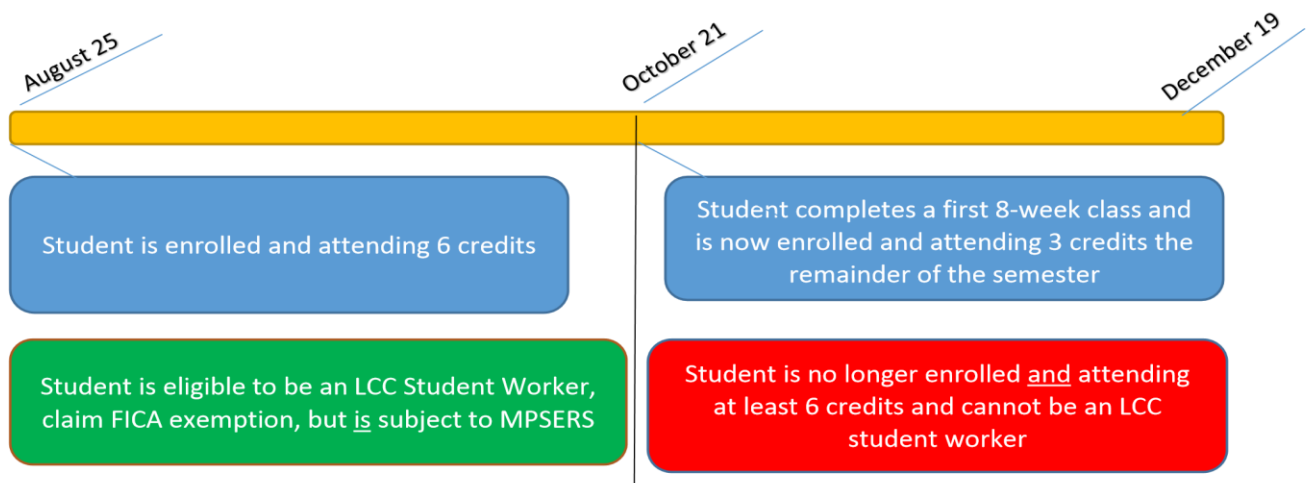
August 25

October 21

December 19

Student is enrolled and attending 6 credits

Student completes a first 8-week class and is now enrolled and attending 3 credits the remainder of the semester

Student is eligible to be an LCC Student Worker, claim FICA exemption, but is subject to MPSERS

Student is no longer enrolled and attending at least 6 credits and cannot be an LCC student worker